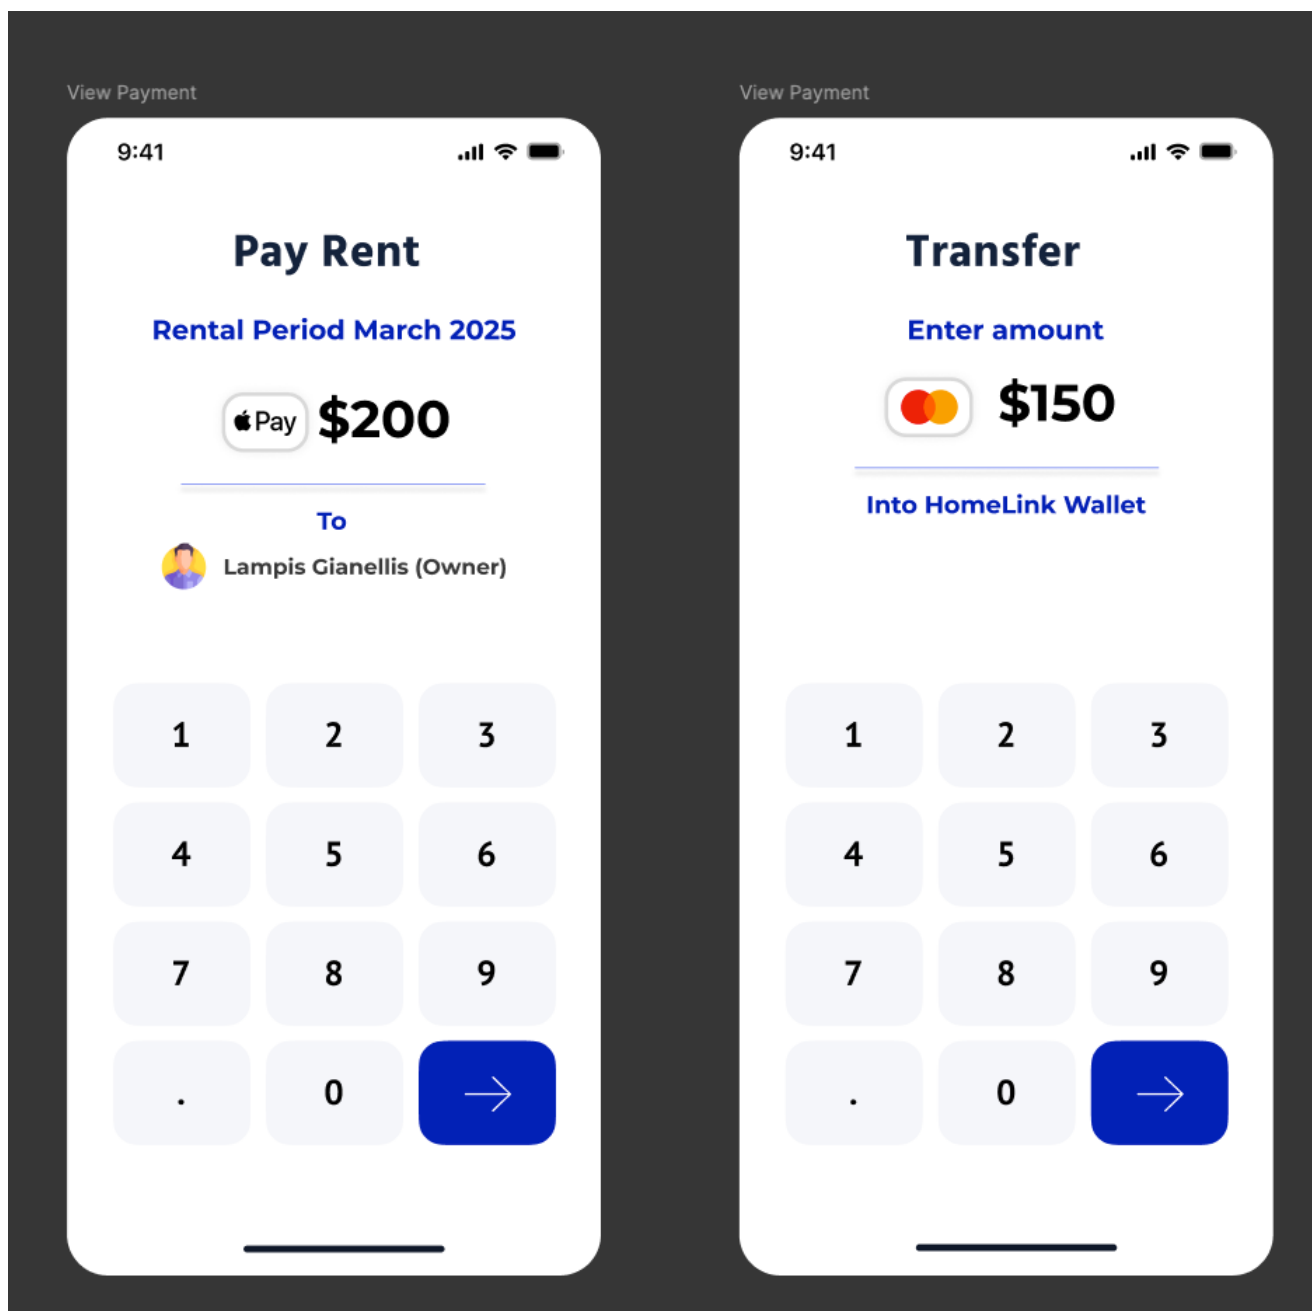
View Payment

9:41

Pay Rent

Rental Period March 2025

Pay $200

To

Lampis Gianellis (Owner)

| 1 | 2 | 3 |
|---|---|---|
| 4 | 5 | 6 |
| 7 | 8 | 9 |
| . | 0 | → |

View Payment

9:41

Transfer

Enter amount

$150

Into HomeLink Wallet

| 1 | 2 | 3 |
|---|---|---|
| 4 | 5 | 6 |
| 7 | 8 | 9 |
| . | 0 | → |